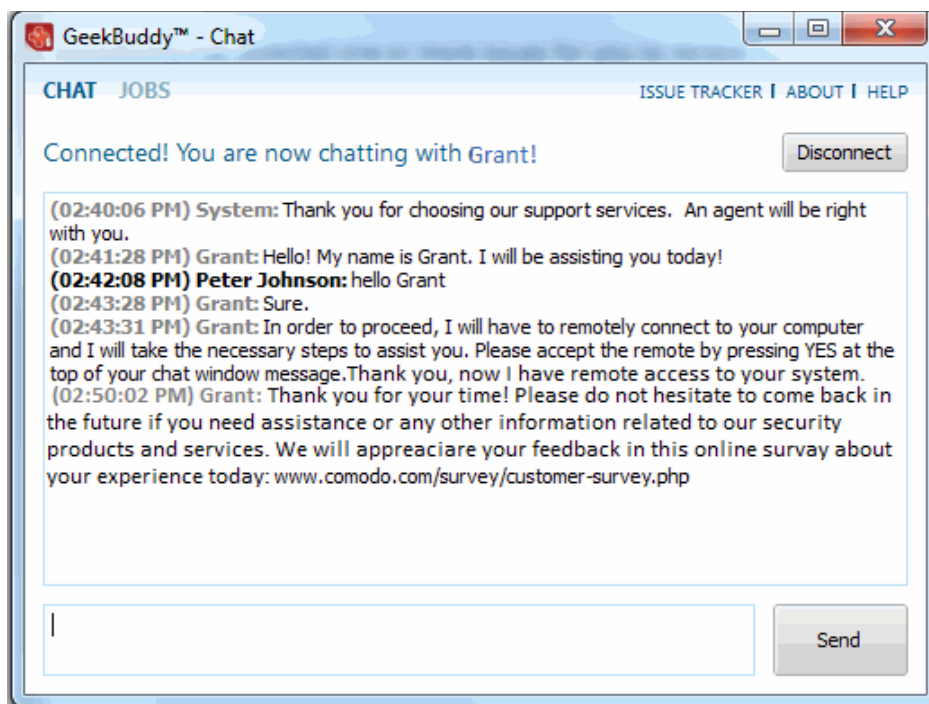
GeekBuddy™ - Chat

CHAT JOBS

ISSUE TRACKER | ABOUT | HELP

Connected! You are now chatting with Grant!

Disconnect

(02:40:06 PM) System: Thank you for choosing our support services. An agent will be right with you.
(02:41:28 PM) Grant: Hello! My name is Grant. I will be assisting you today!
(02:42:08 PM) Peter Johnson: hello Grant
(02:43:28 PM) Grant: Sure.
(02:43:31 PM) Grant: In order to proceed, I will have to remotely connect to your computer and I will take the necessary steps to assist you. Please accept the remote by pressing YES at the top of your chat window message.Thank you, now I have remote access to your system.
(02:50:02 PM) Grant: Thank you for your time! Please do not hesitate to come back in the future if you need assistance or any other information related to our security products and services. We will appreaciare your feedback in this online survay about your experience today: www.comodo.com/survey/customer-survey.php

Send